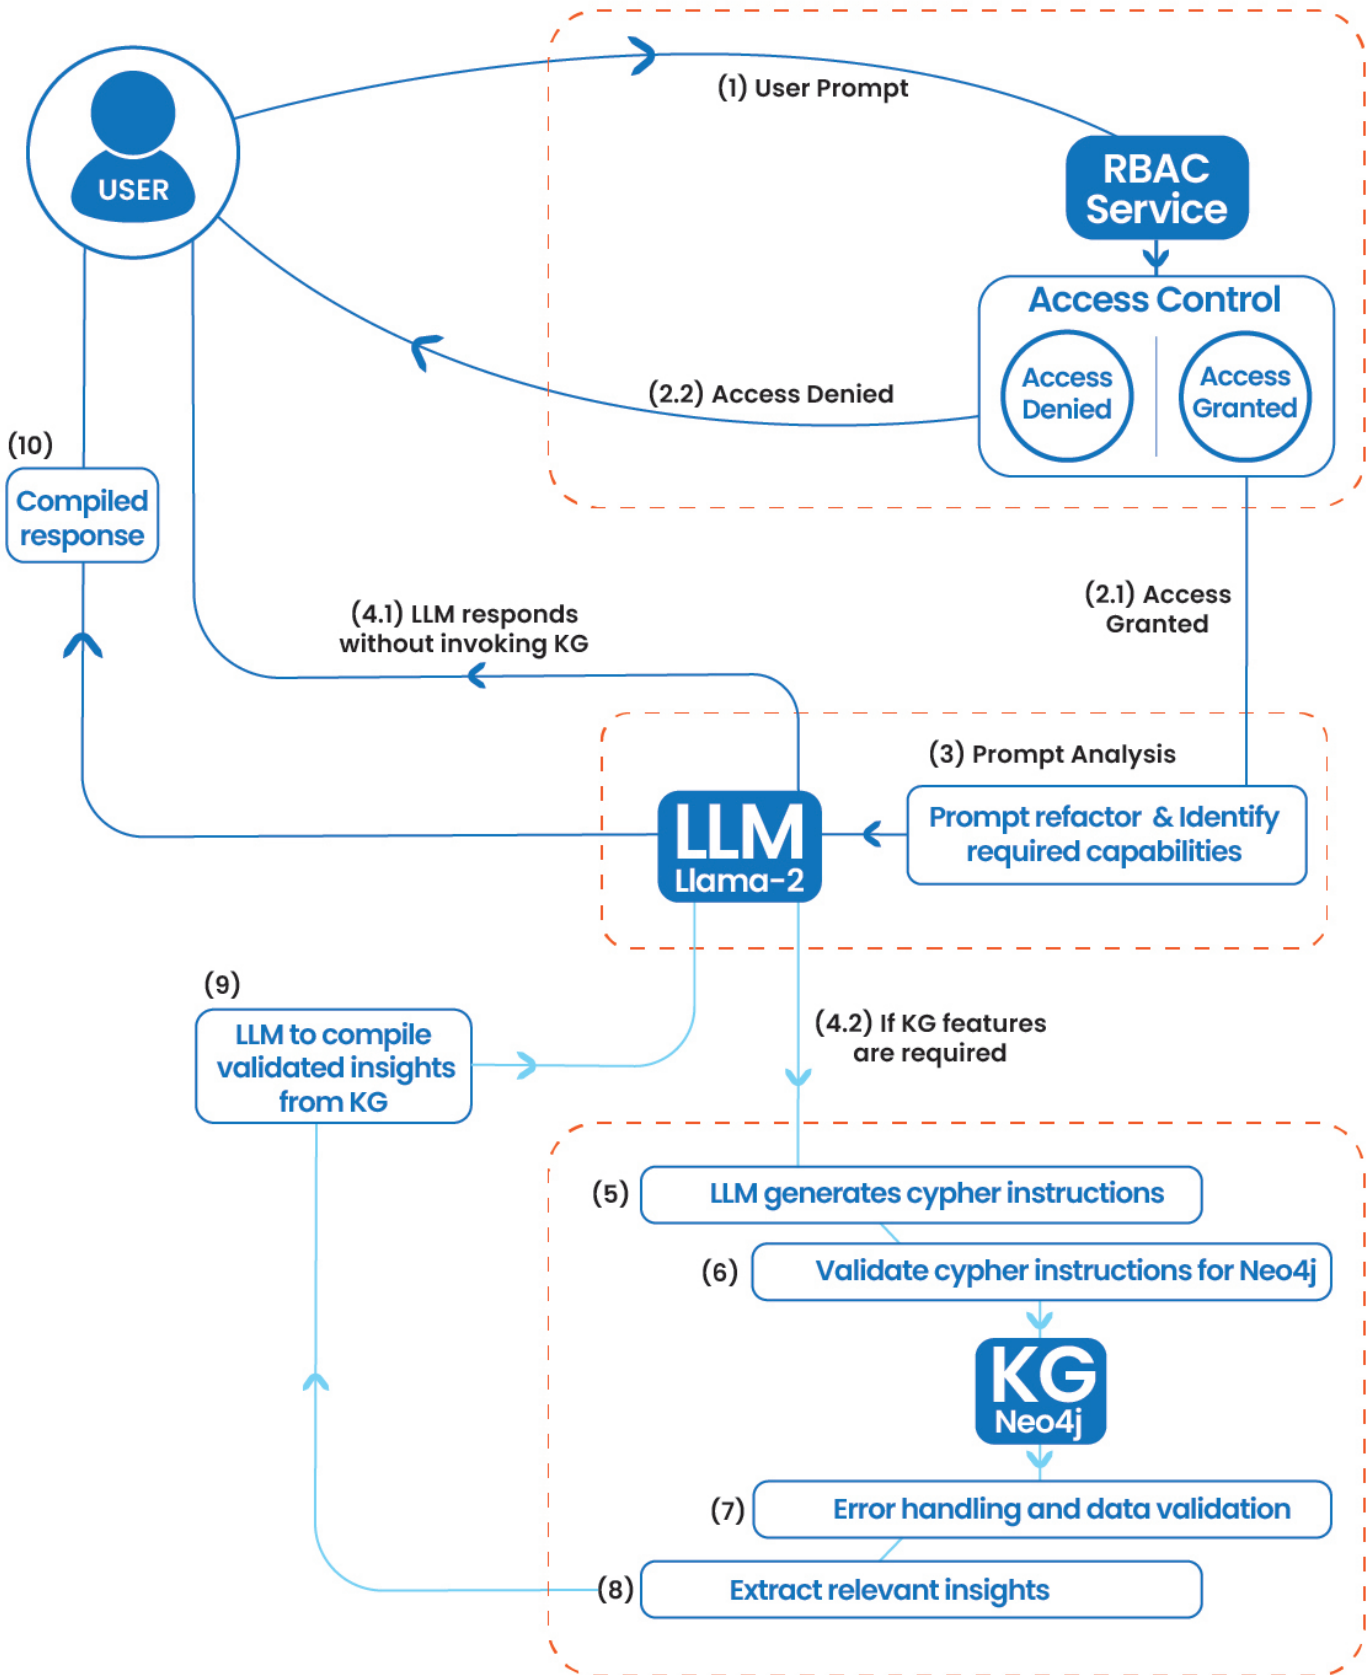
USER

(1) User Prompt

RBAC Service

Access Control

Access Denied

Access Granted

(2.2) Access Denied

(10)

Compiled response

(4.1) LLM responds without invoking KG

(2.1) Access Granted

(3) Prompt Analysis

LLM
Llama-2

Prompt refactor & Identify required capabilities

(9)

LLM to compile validated insights from KG

(4.2) If KG features are required

(5) LLM generates cypher instructions

(6) Validate cypher instructions for Neo4j

KG
Neo4j

(7) Error handling and data validation

(8) Extract relevant insights